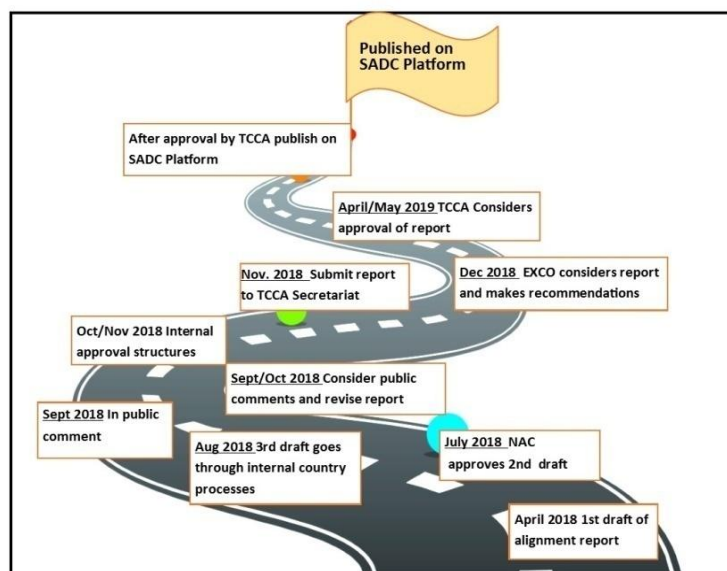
Published on SADC Platform

After approval by TCCA publish on SADC Platform

April/May 2019 TCCA Considers approval of report

Nov. 2018 Submit report to TCCA Secretariat

Dec 2018 EXCO considers report and makes recommendations

Oct/Nov 2018 Internal approval structures

Sept/Oct 2018 Consider public comments and revise report

Sept 2018 In public comment

Aug 2018 3rd draft goes through internal country processes

July 2018 NAC approves 2nd draft

April 2018 1st draft of alignment report